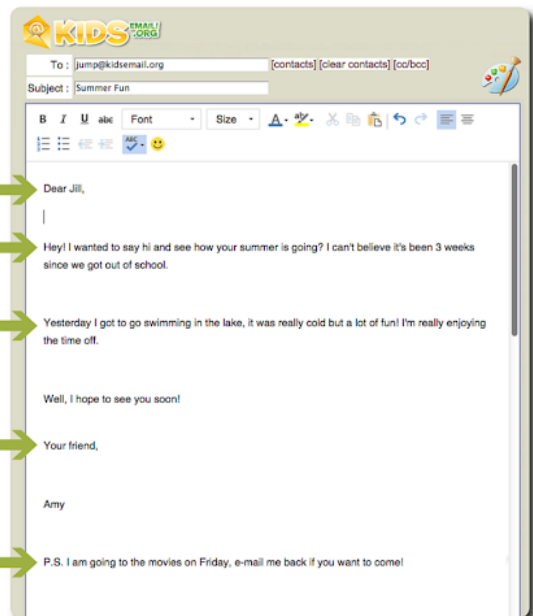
KIDS EMAIL .ORG

To : jump@kidsemail.org [contacts] [clear contacts] [cc/bcc]

Subject : Summer Fun

B I U abc Font Size A ab

ABC

Dear Jill,

Hey! I wanted to say hi and see how your summer is going? I can't believe it's been 3 weeks since we got out of school.

Yesterday I got to go swimming in the lake, it was really cold but a lot of fun! I'm really enjoying the time off.

Well, I hope to see you soon!

Your friend,

Amy

P.S. I am going to the movies on Friday, e-mail me back if you want to come!